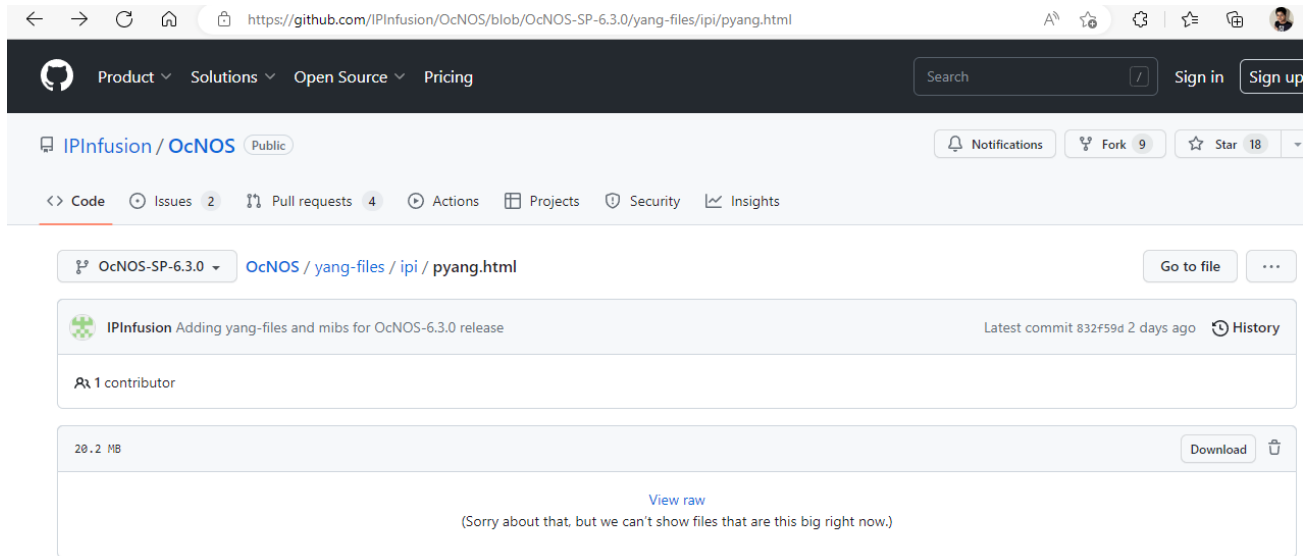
https://github.com/IPInfusion/OcNOS/blob/OcNOS-SP-6.3.0/yang-files/ipi/pyang.html

Product Solutions Open Source Pricing

Search /

Sign in Sign up

IPInfusion / OcNOS Public

Notifications Fork 9 Star 18

Code Issues 2 Pull requests 4 Actions Projects Security Insights

OcNOS-SP-6.3.0 OcNOS / yang-files / ipi / pyang.html

Go to file ...

IPInfusion Adding yang-files and mibs for OcNOS-6.3.0 release

Latest commit 832f59d 2 days ago History

1 contributor

20.2 MB

Download

View raw
(Sorry about that, but we can't show files that are this big right now.)